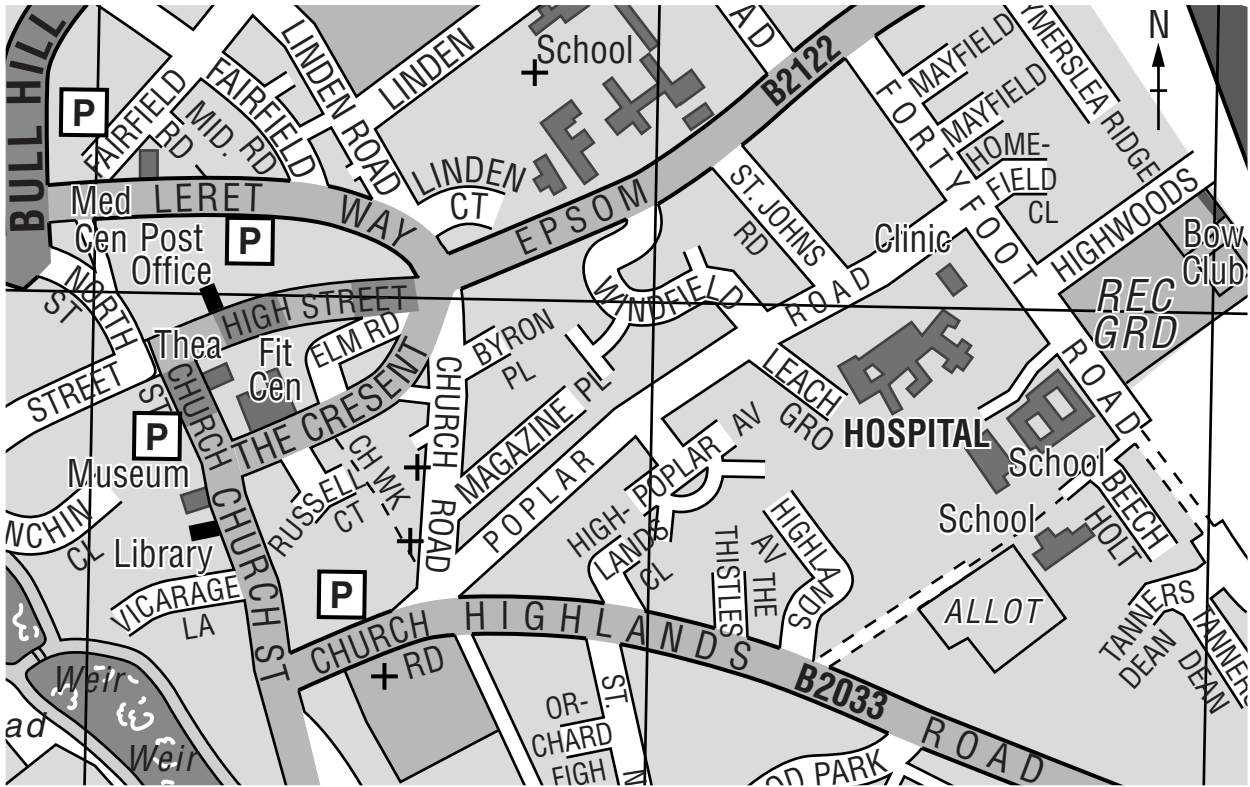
BULL HILL
P
FAIRFIELD RD
MID. RD
FAIRFIELD
LINDEN ROAD
LINDEN
School
AD
B2122
MAYFIELD
MAYFIELD
YMERSLEA RIDGE
N
Med Cen
LERET WAY
P
Post Office
LINDEN CT
EPSOM
ST. JOHNS RD
FORTYFOOT
HOME-FIELD CL
HIGHWOODS
Bow Club
Clinic
NORTH ST
HIGH STREET
WINDFIELD
ROAD
REC GRD
STREET
Thea
Fit Cen
ELM RD
BYRON PL
CHURCH ROAD
MAGAZINE PL
LEACH GRO
HOSPITAL
ROAD
P
CHURCH ST
THE CRESENT
CH WK
POPLAR AV
School
Museum
RUSSELL CT
POPLAR
HIGH-LANDS CL
THISTLES
AV THE
HIGHLANDS
School
BEECH HOLT
NCHIN CL
Library
VICARAGE LA
CHURCH ST
P
CHURCH RD
HIGHLANDS
B2033
ROAD
ALLOT
TANNERS DEAN
TANNERS DEAN
Weir
Weir
ad
OR-CHARD
FIGH
ST.
OD PARK